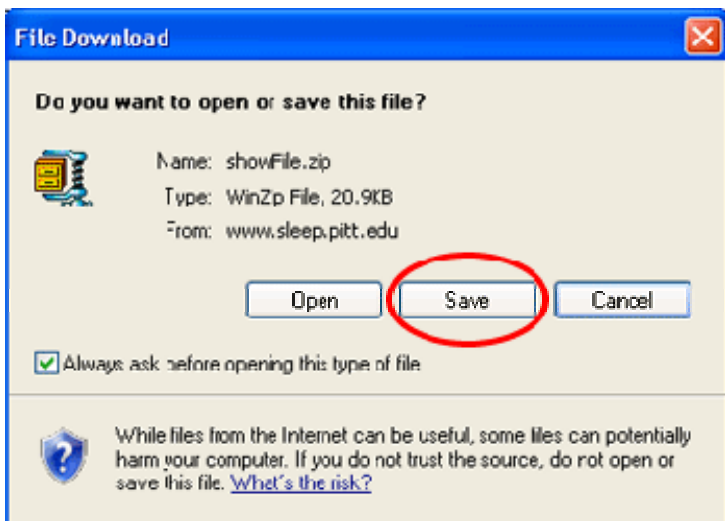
File Download

Do you want to open or save this file?

Name: showFile.zip
Type: WinZp File, 20.9KB
From: www.sleep.pitt.edu

Open
Save
Cancel

Always ask before opening this type of file

While files from the Internet can be useful, some files can potentially harm your computer. If you do not trust the source, do not open or save this file. What's the risk?